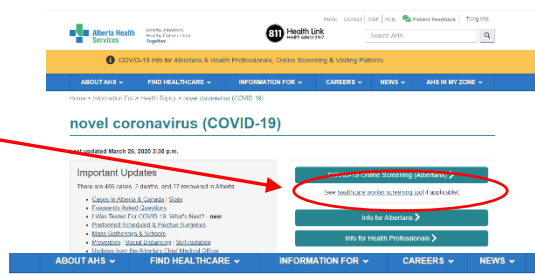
Home | Contact | Staff | Help | Patient Feedback | Tiếng Việt

Alberta Health Services

Healthy Albertans. Healthy Communities. Together.

811 Health Link Health Advice 24/7

Search AHS

COVID-19 info for Albertans & Health Professionals, Online Screening & Visiting Patients.

ABOUT AHS ⌄ FIND HEALTHCARE ⌄ INFORMATION FOR ⌄ CAREERS ⌄ NEWS ⌄ AHS IN MY ZONE ⌄

Home > Information For > Health Topics > novel coronavirus (COVID-19)

novel coronavirus (COVID-19)

Last updated March 26, 2020 3:30 p.m.

Important Updates

There are 486 cases, 2 deaths, and 27 recovered in Alberta.

• Cases in Alberta & Canada | Stats
• Frequently Asked Questions
• I Was Tested For COVID-19. What's Next? - new
• Postponed Scheduled & Elective Surgeries
• Mass Gatherings & Schools
• Prevention | Social Distancing | Self-isolation
• Updates from the Alberta's Chief Medical Officer

COVID-19 Online Screening (Albertans) >

(see healthcare worker screening tool if applicable)

Info for Albertans >

Info for Health Professionals >

ABOUT AHS ⌄ FIND HEALTHCARE ⌄ INFORMATION FOR ⌄ CAREERS ⌄ NEWS ⌄